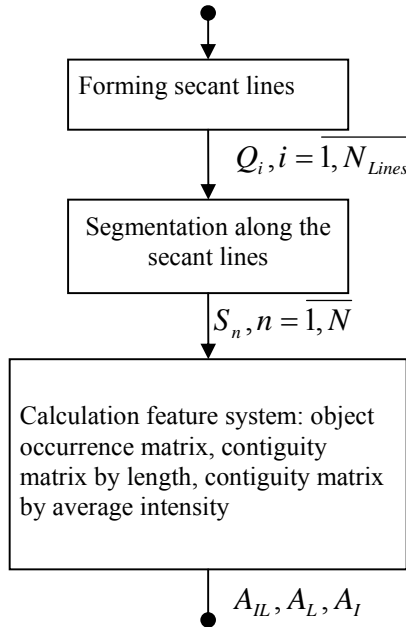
Forming secant lines

$Q_i, i = \overline{1, N_{Lines}}$

Segmentation along the secant lines

$S_n, n = \overline{1, N}$

Calculation feature system: object occurrence matrix, contiguity matrix by length, contiguity matrix by average intensity

$A_{IL}, A_L, A_I$